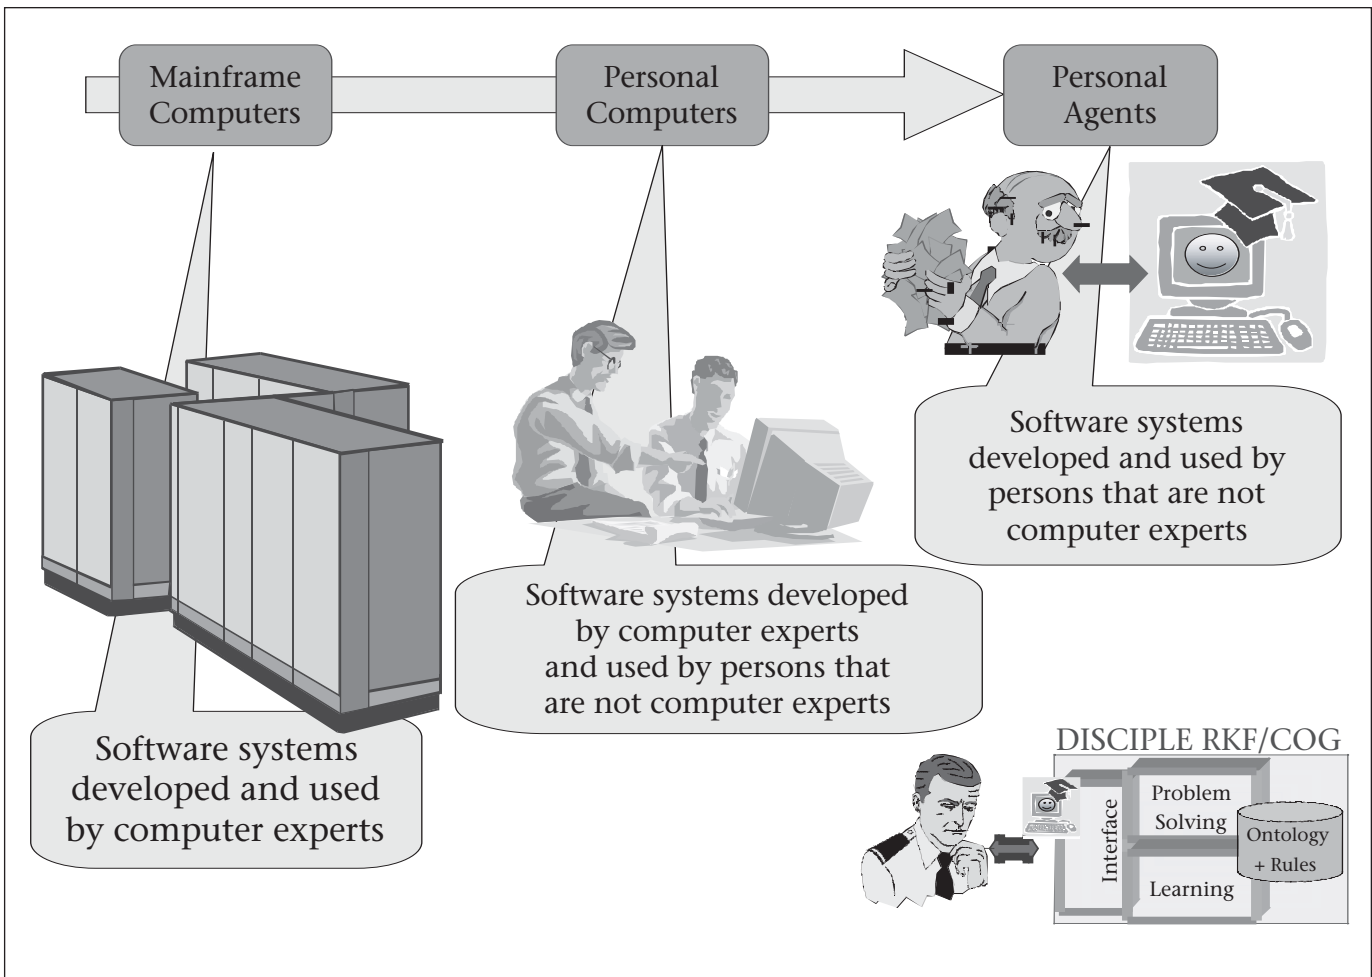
Mainframe Computers

Personal Computers

Personal Agents

Software systems developed and used by persons that are not computer experts

Software systems developed by computer experts and used by persons that are not computer experts

Software systems developed and used by computer experts

DISCIPLE RKF/COG

Interface

Problem Solving

Learning

Ontology + Rules